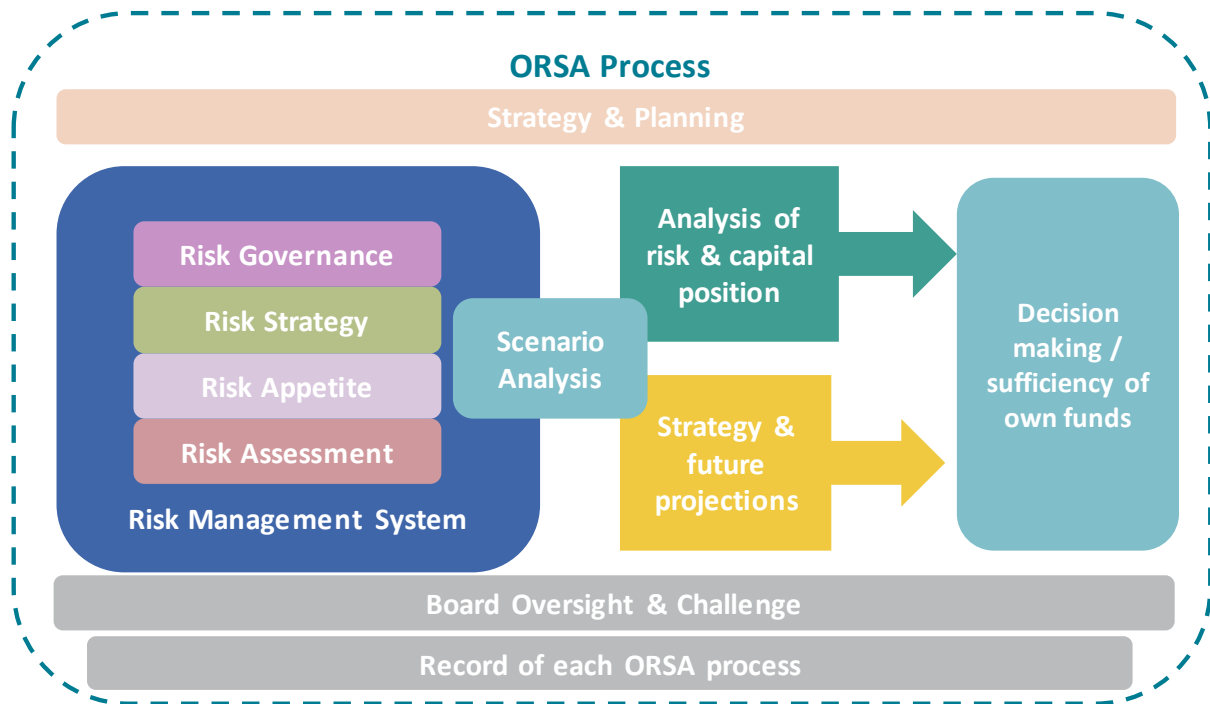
ORSA Process

Strategy & Planning

Risk Governance

Risk Strategy

Risk Appetite

Risk Assessment

Risk Management System

Scenario Analysis

Analysis of risk & capital position

Strategy & future projections

Decision making / sufficiency of own funds

Board Oversight & Challenge

Record of each ORSA process